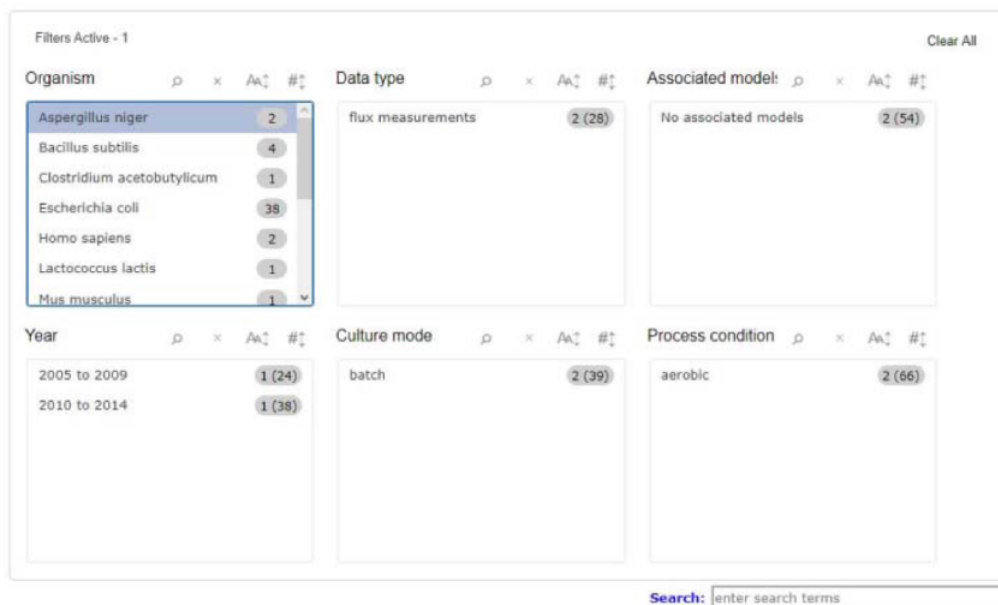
Filters Active - 1

Clear All

Organism

Aspergillus niger 2
Bacillus subtilis 4
Clostridium acetobutylicum 1
Escherichia coli 38
Homo sapiens 2
Lactococcus lactis 1
Mus musculus 1

Data type

flux measurements 2 (28)

Associated models

No associated models 2 (54)

Year

2005 to 2009 1 (24)
2010 to 2014 1 (38)

Culture mode

batch 2 (39)

Process condition

aerobic 2 (66)

Search: enter search terms